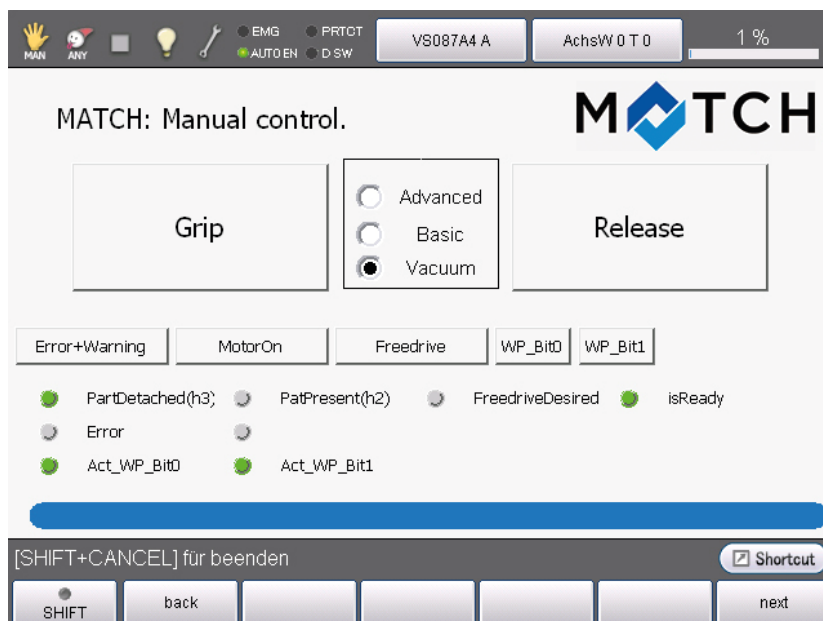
MAN ANY EMG PRTCT AUTO EN D SW VS087A4 A AchsW 0 T 0 1 %

MATCH: Manual control.

MATCH

Grip

Advanced
Basic
Vacuum

Release

Error+Warning MotorOn Freedrive WP_Bit0 WP_Bit1

PartDetached(h3) PatPresent(h2) FreedriveDesired isReady
Error
Act_WP_Bit0 Act_WP_Bit1

[SHIFT+CANCEL] für beenden

Shortcut

SHIFT back next